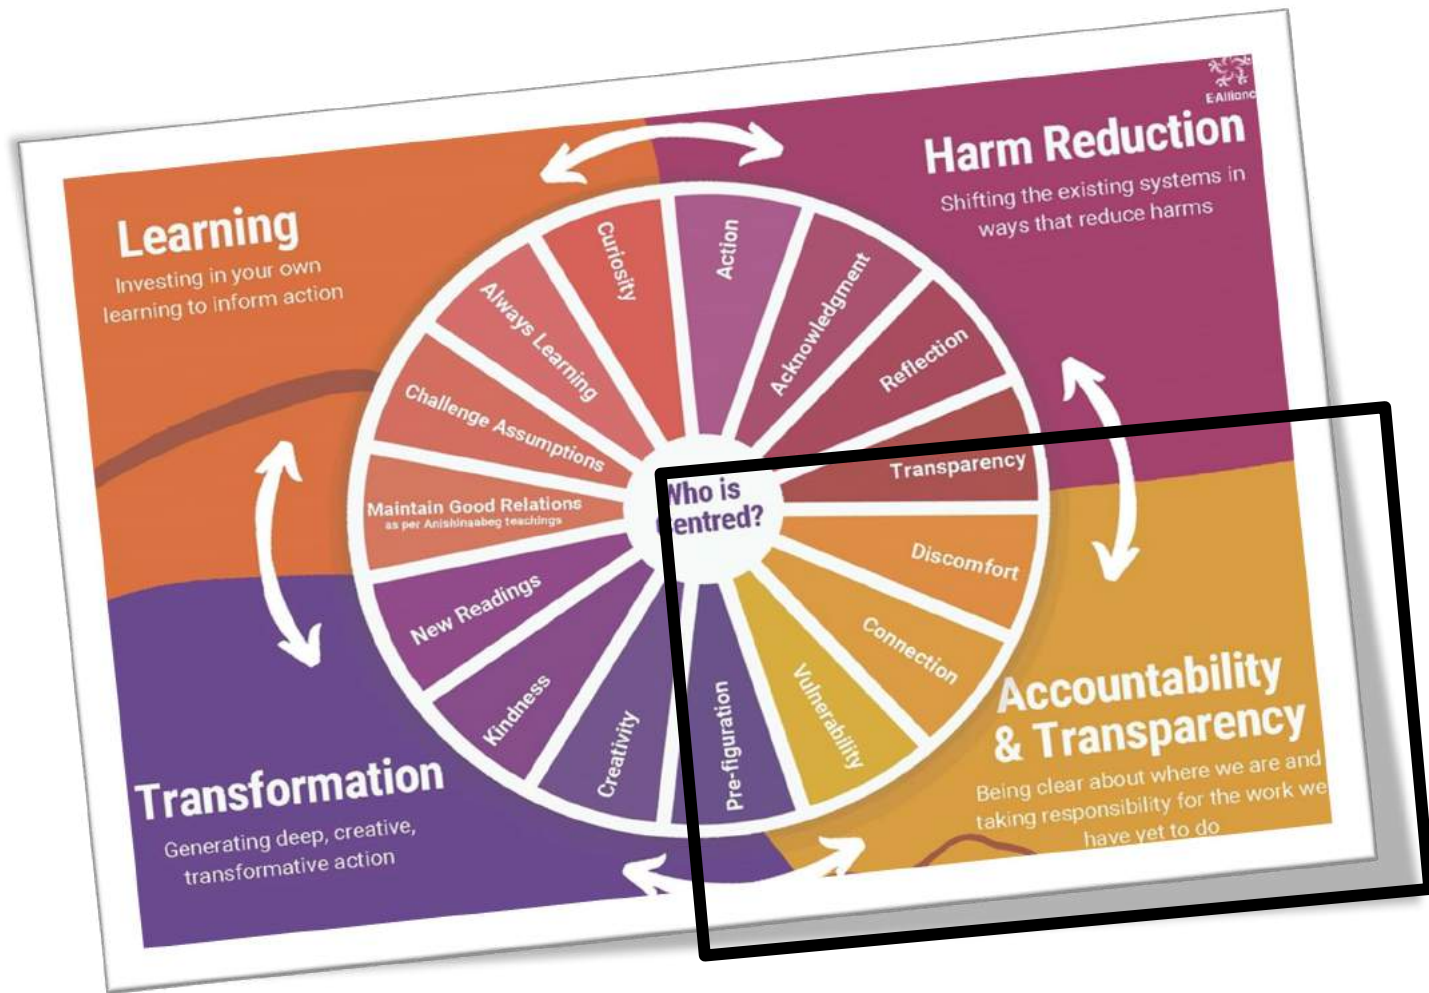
E-Allianc

Harm Reduction

Shifting the existing systems in ways that reduce harms

Learning

Investing in your own learning to inform action

Curiosity

Action

Acknowledgment

Reflection

Always Learning

Challenge Assumptions

Transparency

Maintain Good Relations
as per Anishinaabeg teachings

Who is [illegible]entred?

Discomfort

Connection

New Readings

Kindness

Creativity

Pre-figuration

Vulnerability

Accountability & Transparency

Being clear about where we are and taking responsibility for the work we have yet to do

Transformation

Generating deep, creative, transformative action